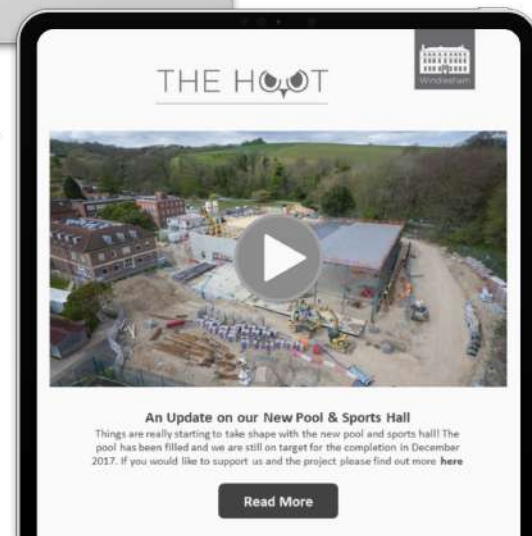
THE HOOT

Windlesham

An Update on our New Pool & Sports Hall

Things are really starting to take shape with the new pool and sports hall! The pool has been filled and we are still on target for the completion in December 2017. If you would like to support us and the project please find out more **here**

Read More